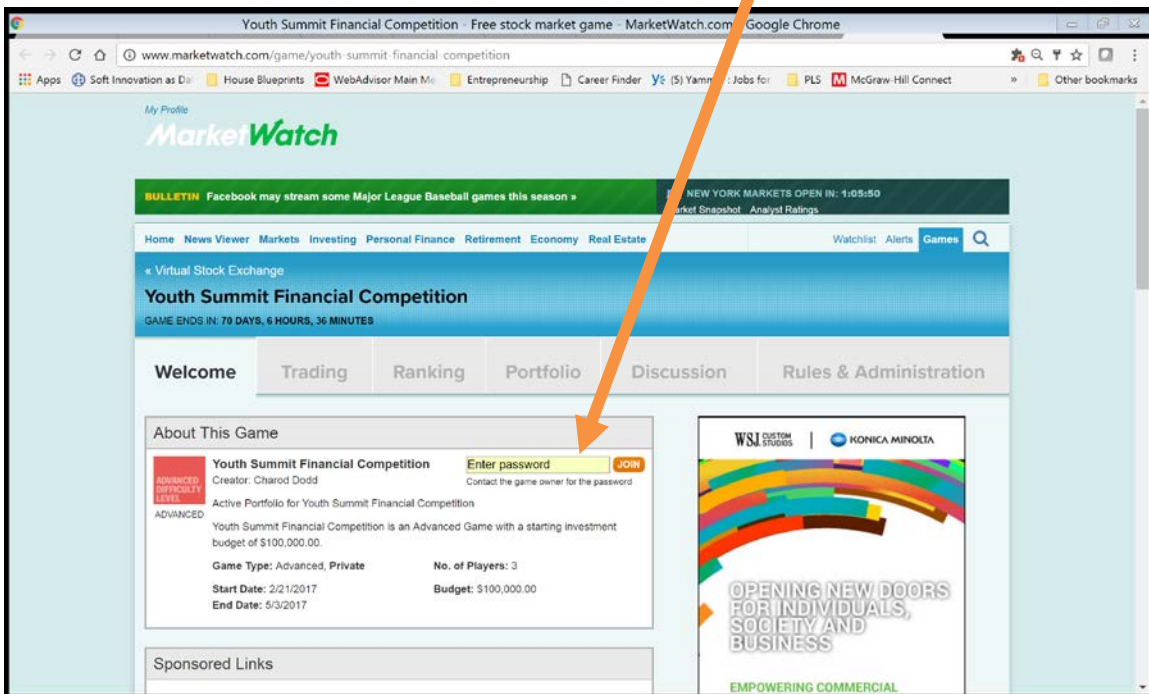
Youth Summit Financial Competition - Free stock market game - MarketWatch.com - Google Chrome

www.marketwatch.com/game/youth-summit-financial-competition

Apps Soft Innovation as Da House Blueprints WebAdvisor Main Me Entrepreneurship Career Finder (5) Yamm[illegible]: Jobs for PLS McGraw-Hill Connect » Other bookmarks

My Profile

MarketWatch

BULLETIN Facebook may stream some Major League Baseball games this season »

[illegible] NEW YORK MARKETS OPEN IN: 1:05:50
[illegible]arket Snapshot Analyst Ratings

Home News Viewer Markets Investing Personal Finance Retirement Economy Real Estate Watchlist Alerts Games

« Virtual Stock Exchange

Youth Summit Financial Competition

GAME ENDS IN: 70 DAYS, 6 HOURS, 36 MINUTES

Welcome Trading Ranking Portfolio Discussion Rules & Administration

About This Game

ADVANCED DIFFICULTY LEVEL
ADVANCED

Youth Summit Financial Competition
Creator: Charod Dodd

Enter password JOIN
Contact the game owner for the password

Active Portfolio for Youth Summit Financial Competition

Youth Summit Financial Competition is an Advanced Game with a starting investment budget of $100,000.00.

Game Type: Advanced, Private
No. of Players: 3

Start Date: 2/21/2017
End Date: 5/3/2017
Budget: $100,000.00

Sponsored Links

WSJ CUSTOM STUDIOS | KONICA MINOLTA

OPENING NEW DOORS FOR INDIVIDUALS, SOCIETY AND BUSINESS

EMPOWERING COMMERCIAL